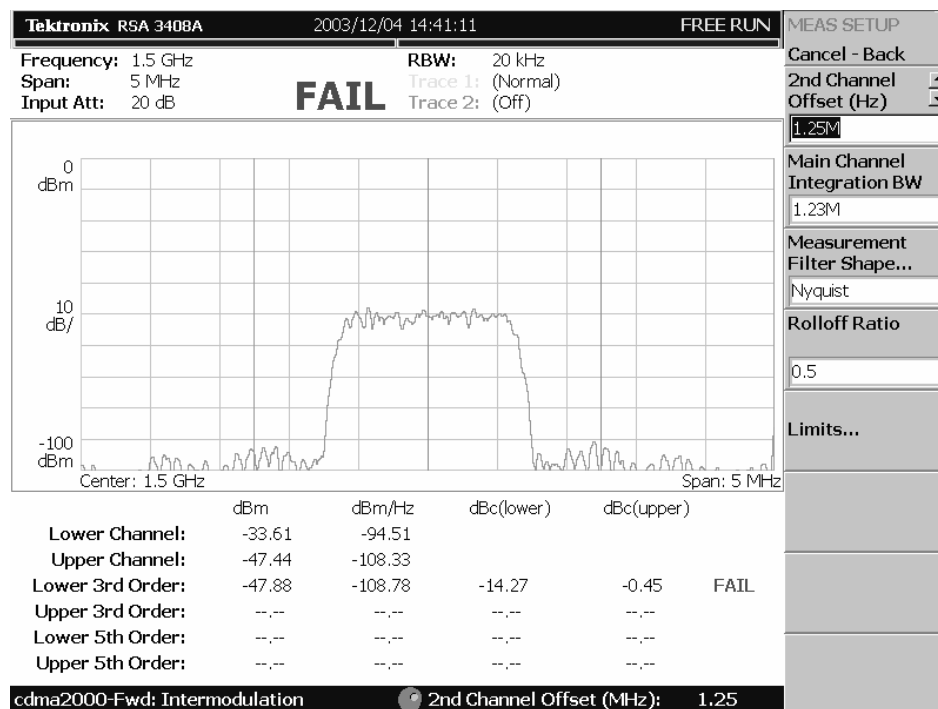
Tektronix RSA 3408A 2003/12/04 14:41:11 FREE RUN

Frequency: 1.5 GHz
Span: 5 MHz
Input Att: 20 dB

FAIL

RBW: 20 kHz
Trace 1: (Normal)
Trace 2: (Off)

MEAS SETUP
Cancel - Back
2nd Channel Offset (Hz)
1.25M
Main Channel Integration BW
1.23M
Measurement Filter Shape...
Nyquist
Rolloff Ratio
0.5
Limits...

0 dBm
10 dB/
-100 dBm
Center: 1.5 GHz
Span: 5 MHz

| | dBm | dBm/Hz | dBc(lower) | dBc(upper) | |
|---|---|---|---|---|---|
| Lower Channel: | -33.61 | -94.51 | | | |
| Upper Channel: | -47.44 | -108.33 | | | |
| Lower 3rd Order: | -47.88 | -108.78 | -14.27 | -0.45 | FAIL |
| Upper 3rd Order: | --.-- | --.-- | --.-- | --.-- | |
| Lower 5th Order: | --.-- | --.-- | --.-- | --.-- | |
| Upper 5th Order: | --.-- | --.-- | --.-- | --.-- | |

cdma2000-Fwd: Intermodulation 2nd Channel Offset (MHz): 1.25